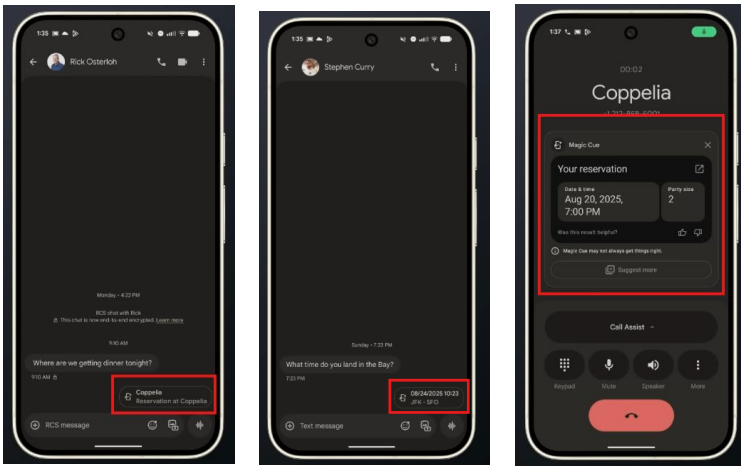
1:35

Rick Osterloh

Monday • 4:22 PM

RCS chat with Rick
This chat is now end-to-end encrypted. Learn more

9:10 AM

Where are we getting dinner tonight?

9:10 AM

Coppelia
Reservation at Coppelia

RCS message

1:35

Stephen Curry

Tuesday • 7:23 PM

What time do you land in the Bay?

7:23 PM

08/24/2025 10:23
JFK - SFO

Text message

1:37

00:02

Coppelia

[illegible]

Magic Cue

Your reservation

Date & time
Aug 20, 2025, 7:00 PM

Party size
2

Was this result helpful?

Magic Cue may not always get things right.

Suggest more

Call Assist

Keypad

Mute

Speaker

More